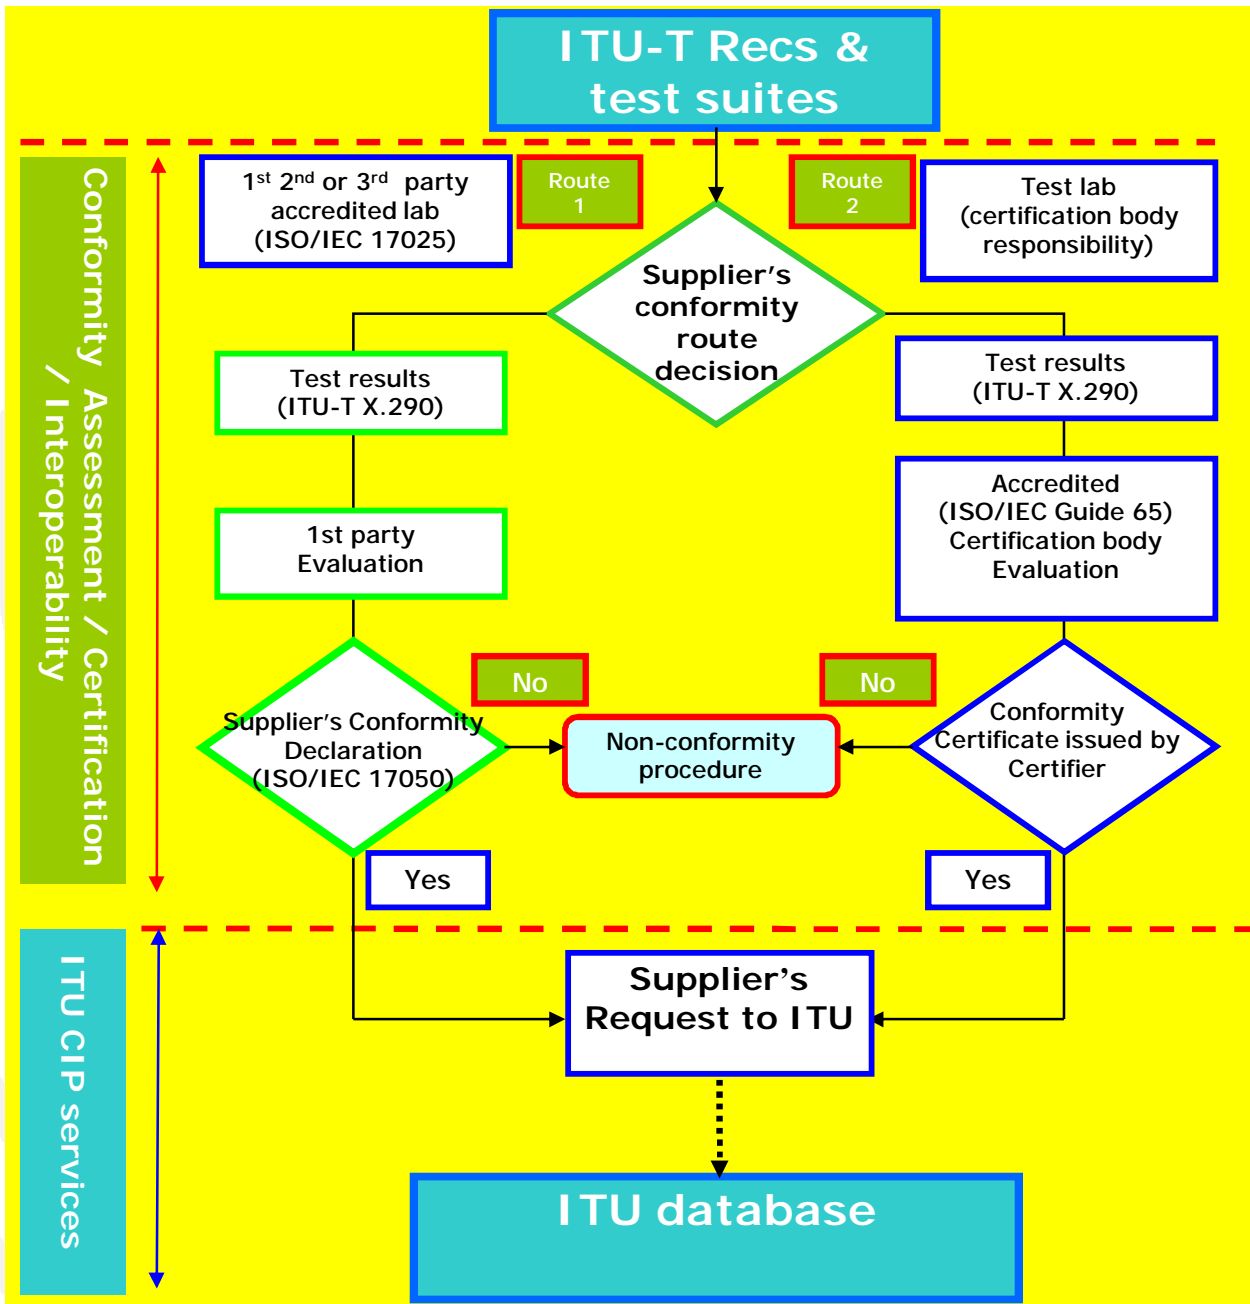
ITU-T Recs & test suites

Conformity Assessment / Certification / Interoperability

1$^{st}$ 2$^{nd}$ or 3$^{rd}$ party accredited lab (ISO/IEC 17025)

Route 1

Route 2

Test lab (certification body responsibility)

Supplier's conformity route decision

Test results (ITU-T X.290)

Test results (ITU-T X.290)

1st party Evaluation

Accredited (ISO/IEC Guide 65) Certification body Evaluation

No

No

Supplier's Conformity Declaration (ISO/IEC 17050)

Non-conformity procedure

Conformity Certificate issued by Certifier

Yes

Yes

ITU CIP services

Supplier's Request to ITU

ITU database